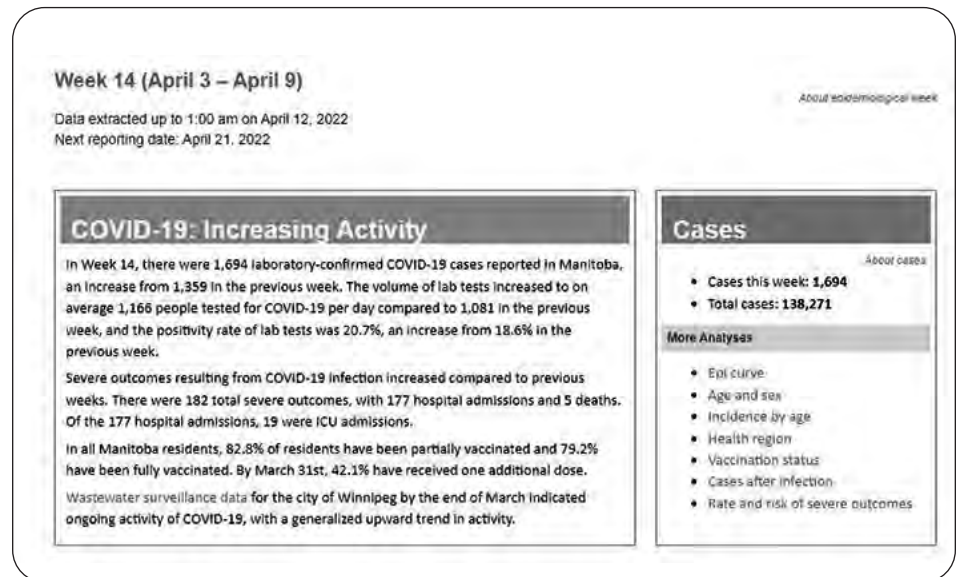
Week 14 (April 3 – April 9)

About epidemiological week

Data extracted up to 1:00 am on April 12, 2022
Next reporting date: April 21, 2022

COVID-19: Increasing Activity

In Week 14, there were 1,694 laboratory-confirmed COVID-19 cases reported in Manitoba, an increase from 1,359 in the previous week. The volume of lab tests increased to on average 1,166 people tested for COVID-19 per day compared to 1,081 in the previous week, and the positivity rate of lab tests was 20.7%, an increase from 18.6% in the previous week.

Severe outcomes resulting from COVID-19 infection increased compared to previous weeks. There were 182 total severe outcomes, with 177 hospital admissions and 5 deaths. Of the 177 hospital admissions, 19 were ICU admissions.

In all Manitoba residents, 82.8% of residents have been partially vaccinated and 79.2% have been fully vaccinated. By March 31st, 42.1% have received one additional dose.

Wastewater surveillance data for the city of Winnipeg by the end of March indicated ongoing activity of COVID-19, with a generalized upward trend in activity.

Cases

About cases

- Cases this week: 1,694
- Total cases: 138,271

More Analyses

- Epi curve
- Age and sex
- Incidence by age
- Health region
- Vaccination status
- Cases after infection
- Rate and risk of severe outcomes